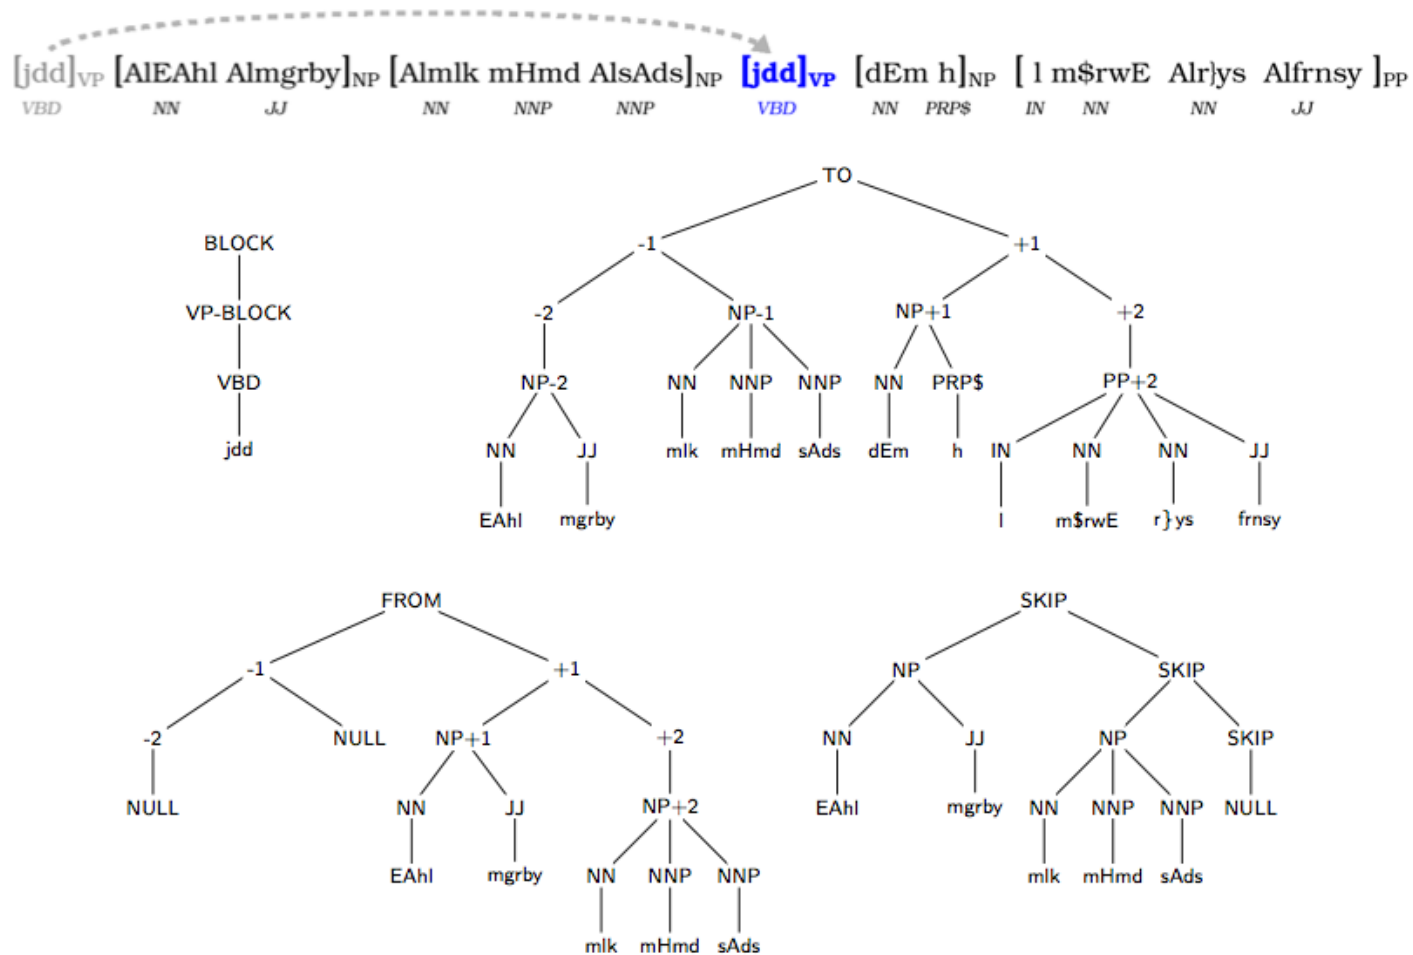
[jdd]$_{VP}$ [AlEAhl Almgrby]$_{NP}$ [Almlk mHmd AlsAds]$_{NP}$ [jdd]$_{VP}$ [dEm h]$_{NP}$ [ l m$rwE Alr}ys Alfrnsy ]$_{PP}$
VBD NN JJ NN NNP NNP VBD NN PRP$ IN NN NN JJ

BLOCK
VP-BLOCK
VBD
jdd

TO
-1
+1
-2
NP-1
NP+1
+2
NP-2
NN
NNP
NNP
NN
PRP$
PP+2
NN
JJ
mlk
mHmd
sAds
dEm
h
IN
NN
NN
JJ
EAhl
mgrby
l
m$rwE
r}ys
frnsy

FROM
-1
+1
-2
NULL
NP+1
+2
NULL
NN
JJ
NP+2
EAhl
mgrby
NN
NNP
NNP
mlk
mHmd
sAds

SKIP
NP
SKIP
NN
JJ
NP
SKIP
EAhl
mgrby
NN
NNP
NNP
NULL
mlk
mHmd
sAds